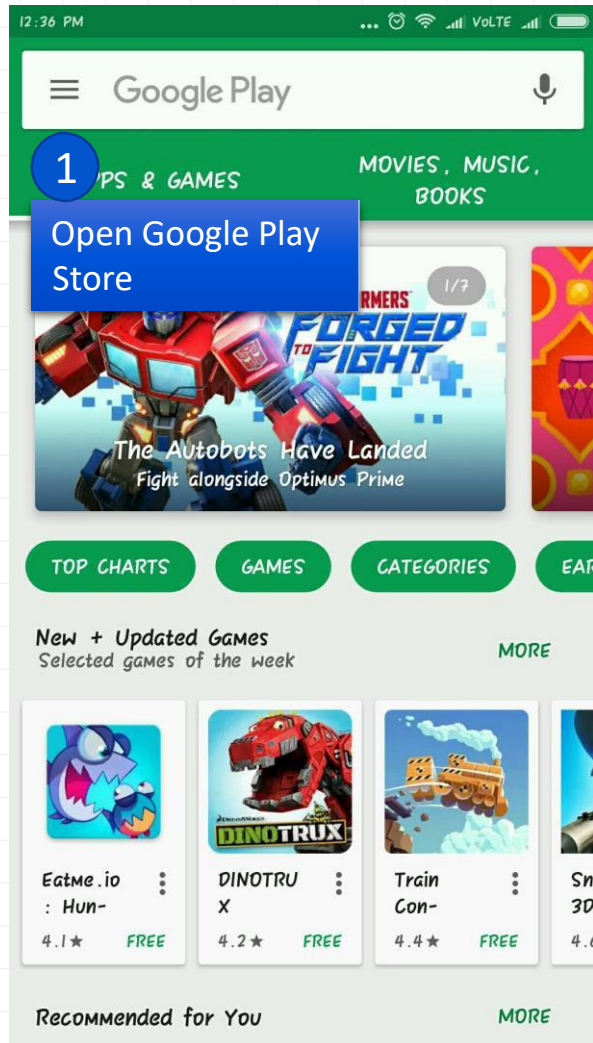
12:36 PM ... VoLTE

Google Play

1

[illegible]PS & GAMES

MOVIES, MUSIC, BOOKS

Open Google Play Store

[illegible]RMERS 1/7

FORGED TO FIGHT

The Autobots Have Landed
Fight alongside Optimus Prime

TOP CHARTS GAMES CATEGORIES EAR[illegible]

New + Updated Games
Selected games of the week

MORE

DINOTRUX

Eatme.io : Hun-
4.1★ FREE

DINOTRUX
4.2★ FREE

Train Con-
4.4★ FREE

Sn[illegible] 3D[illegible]
4.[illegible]

Recommended for You

MORE